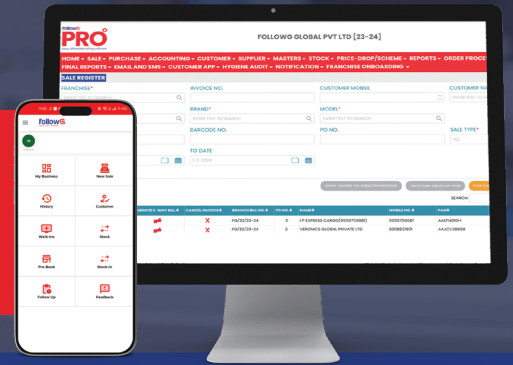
followG PRO

FOLLOWG GLOBAL PVT LTD [23-24]

HOME ▾ SALE ▾ PURCHASE ▾ ACCOUNTING ▾ CUSTOMER ▾ SUPPLIER ▾ MASTERS ▾ STOCK ▾ PRICE-DROP/SCHEME ▾ REPORTS ▾ ORDER PROCE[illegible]
FINAL REPORTS ▾ EMAIL AND SMS ▾ CUSTOMER APP ▾ HYGIENE AUDIT ▾ NOTIFICATION ▾ FRANCHISE ONBOARDING ▾

SALE REGISTER

FRANCHISE*
INVOICE NO.
CUSTOMER MOBILE
CUSTOMER NA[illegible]
BRAND*
ENTER TEXT TO SEARCH
MODEL*
ENTER TEXT TO SEARCH
BARCODE NO.
PO NO.
SALE TYPE*
TO DATE

SEARCH:

| | GENERATE E-WAY BILL | CANCEL INVOICE | INVOICE BILL NO. | PO NO. | NAME | MOBILE NO. | PAN |
|---|---|---|---|---|---|---|---|
| | | X | FB/32/23-24 | 3 | FP EXPRESS CARGO(9355750681) | 9355750681 | AASFE6104 |
| | | X | FB/31/23-24 | 3 | VERONICS GLOBAL PRIVATE LTD | 9308821601 | AAJCV0886B |

followG

+

My Business
New Sale
History
Customer
Walk-Ins
Stock
Pre Book
Stock-In
Follow Up
Feedback